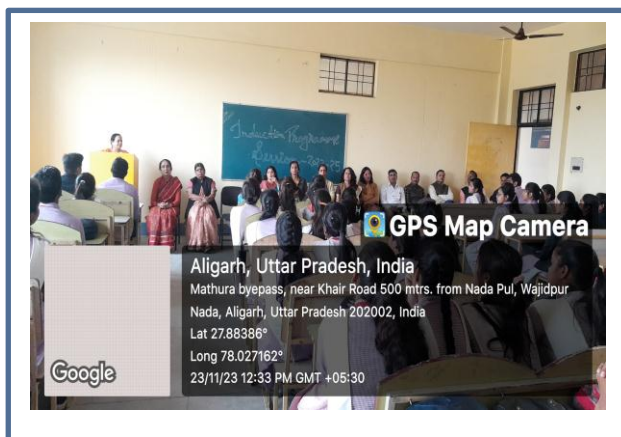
Induction Programme

GPS Map Camera

Aligarh, Uttar Pradesh, India

Mathura byepass, near Khair Road 500 mtrs. from Nada Pul, Wajidpur Nada, Aligarh, Uttar Pradesh 202002, India

Lat 27.88386°

Long 78.027162°

23/11/23 12:33 PM GMT +05:30

Google